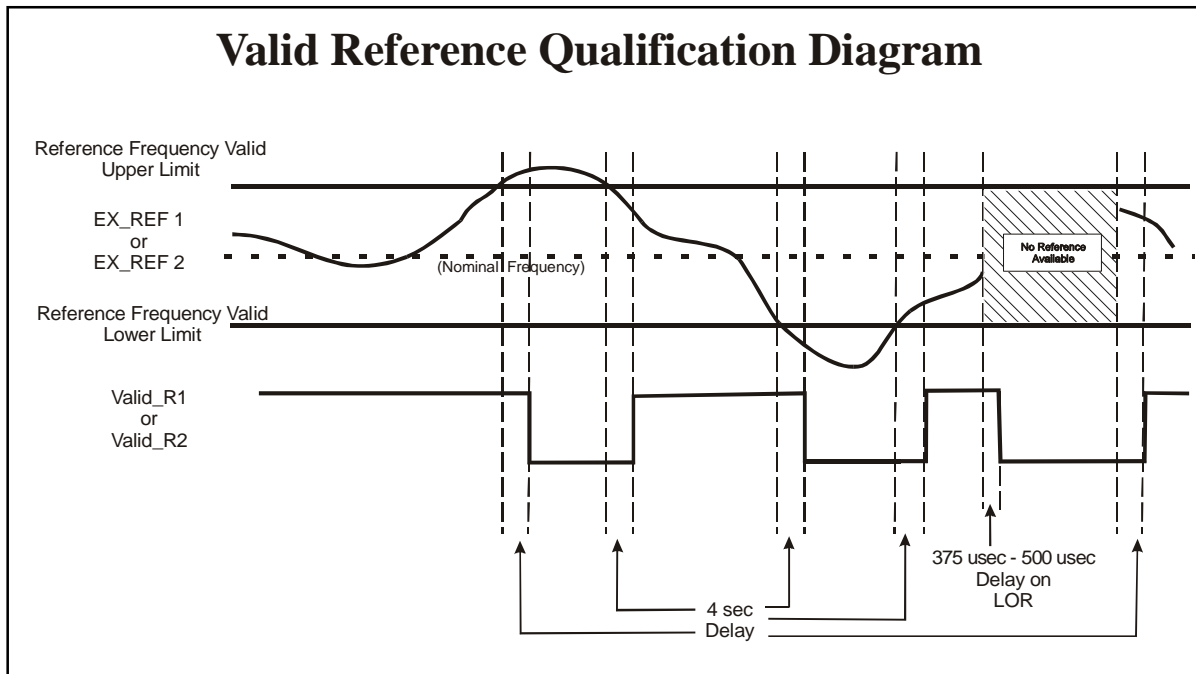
Valid Reference Qualification Diagram

Reference Frequency Valid Upper Limit

EX_REF 1 or EX_REF 2

(Nominal Frequency)

No Reference Available

Reference Frequency Valid Lower Limit

Valid_R1 or Valid_R2

375 usec - 500 usec Delay on LOR

4 sec

Delay